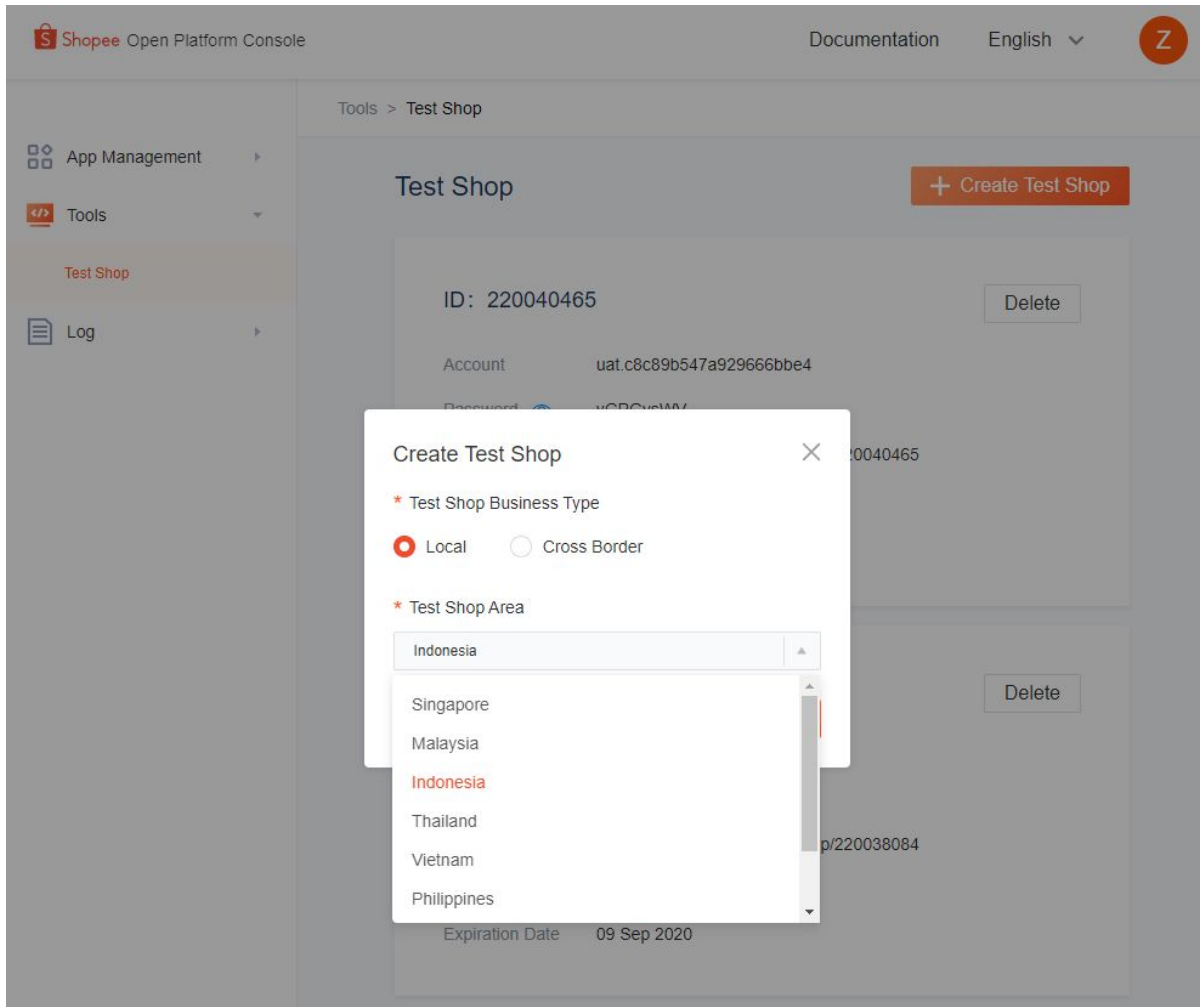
Shopee Open Platform Console

Documentation English Z

Tools > Test Shop

App Management
Tools
Test Shop
Log

Test Shop

+ Create Test Shop

ID: 220040465

Delete

Account uat.c8c89b547a929666bbe4

Password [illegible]

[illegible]20040465

Delete

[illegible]p/220038084

Expiration Date 09 Sep 2020

Create Test Shop

* Test Shop Business Type

Local Cross Border

* Test Shop Area

Indonesia

Singapore
Malaysia
Indonesia
Thailand
Vietnam
Philippines